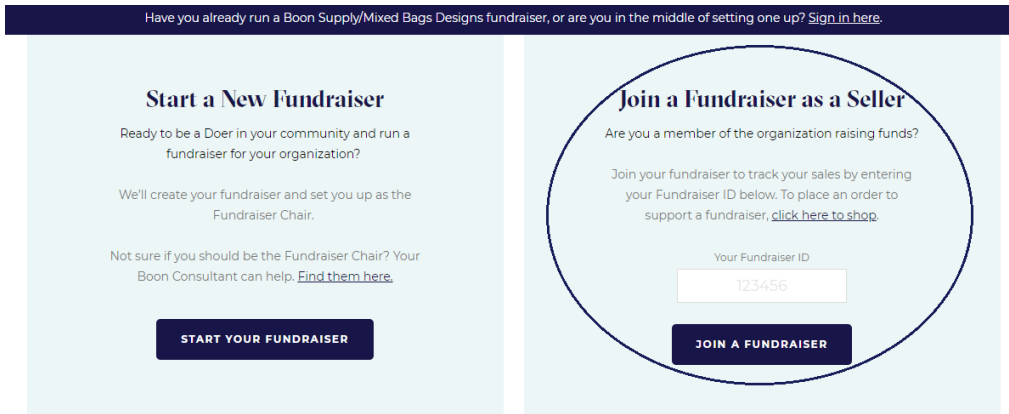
Have you already run a Boon Supply/Mixed Bags Designs fundraiser, or are you in the middle of setting one up? Sign in here.

Start a New Fundraiser

Ready to be a Doer in your community and run a fundraiser for your organization?

We'll create your fundraiser and set you up as the Fundraiser Chair.

Not sure if you should be the Fundraiser Chair? Your Boon Consultant can help. Find them here.

START YOUR FUNDRAISER

Join a Fundraiser as a Seller

Are you a member of the organization raising funds?

Join your fundraiser to track your sales by entering your Fundraiser ID below. To place an order to support a fundraiser, click here to shop.

Your Fundraiser ID

123456

JOIN A FUNDRAISER